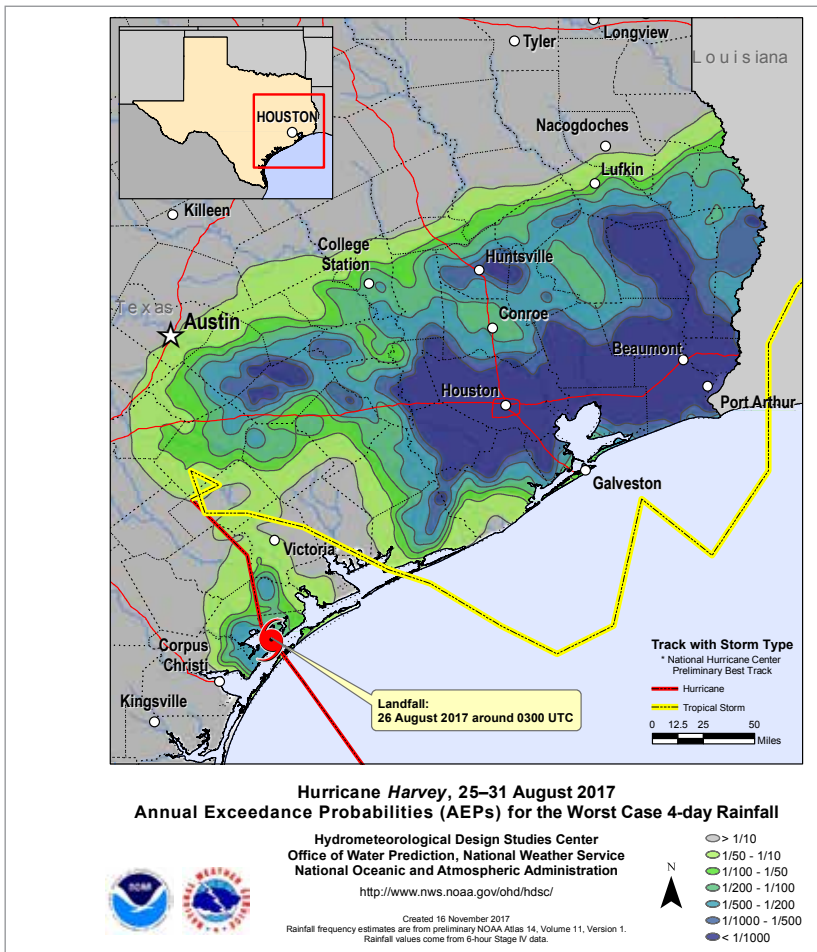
HOUSTON

Tyler
Longview
Louisiana
Nacogdoches
Lufkin
Killeen
College Station
Huntsville
Texas
Austin
Conroe
Beaumont
Houston
Port Arthur
Galveston
Victoria
Corpus Christi
Kingsville

Landfall:
26 August 2017 around 0300 UTC

Track with Storm Type
* National Hurricane Center Preliminary Best Track
Hurricane
Tropical Storm

0 12.5 25 50 Miles

Hurricane *Harvey*, 25–31 August 2017
Annual Exceedance Probabilities (AEPs) for the Worst Case 4-day Rainfall

Hydrometeorological Design Studies Center
Office of Water Prediction, National Weather Service
National Oceanic and Atmospheric Administration

http://www.nws.noaa.gov/ohd/hdsc/

Created 16 November 2017
Rainfall frequency estimates are from preliminary NOAA Atlas 14, Volume 11, Version 1.
Rainfall values come from 6-hour Stage IV data.

N

> 1/10
1/50 - 1/10
1/100 - 1/50
1/200 - 1/100
1/500 - 1/200
1/1000 - 1/500
< 1/1000

NOAA
NATIONAL WEATHER SERVICE